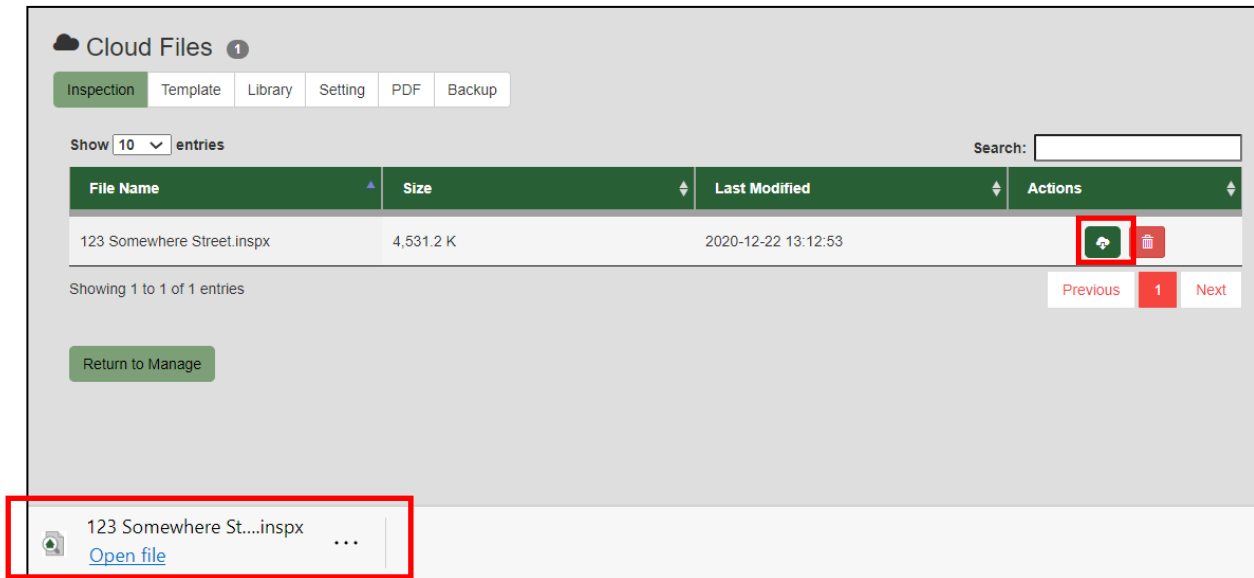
Cloud Files 1

Inspection | Template | Library | Setting | PDF | Backup

Show 10 entries

Search:

| File Name | Size | Last Modified | Actions |
|---|---|---|---|
| 123 Somewhere Street.inspx | 4,531.2 K | 2020-12-22 13:12:53 | |

Showing 1 to 1 of 1 entries

Previous 1 Next

Return to Manage

123 Somewhere St....inspx
Open file
...